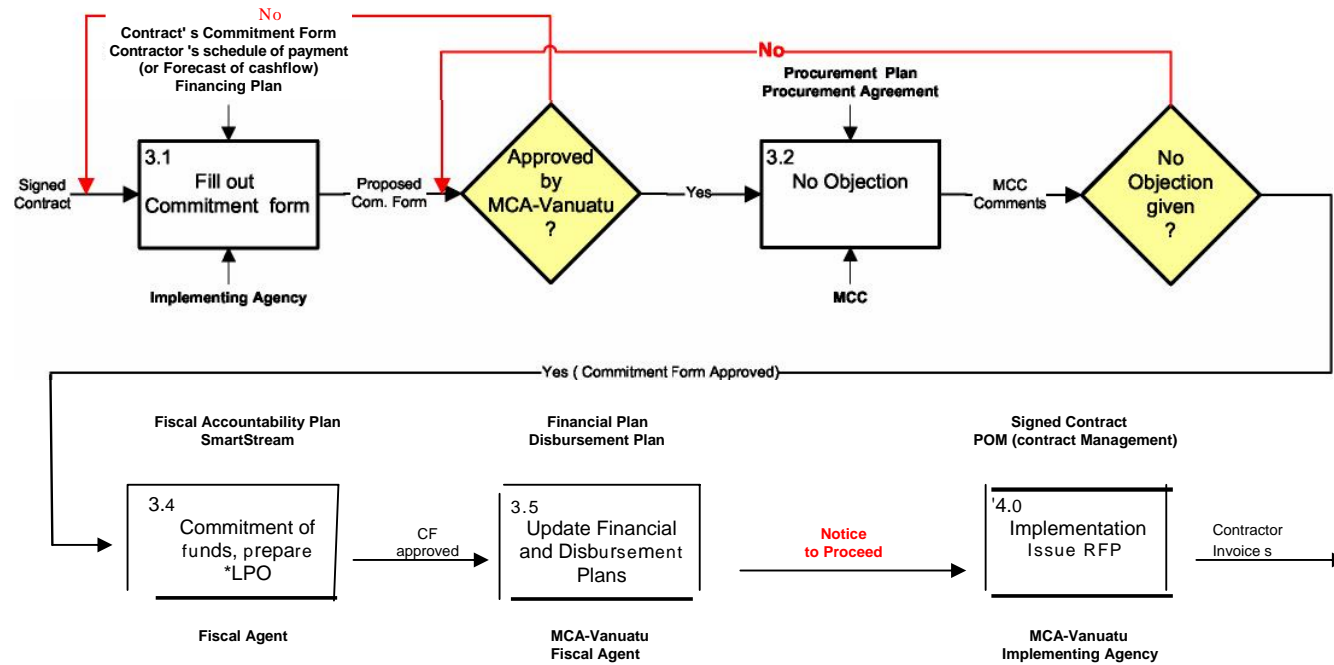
No
Contract' s Commitment Form
Contractor 's schedule of payment
(or Forecast of cashflow)
Financing Plan

No

Procurement Plan
Procurement Agreement

Signed Contract

3.1
Fill out Commitment form

Proposed Com. Form

Approved by MCA-Vanuatu ?

Yes

3.2
No Objection

MCC Comments

No Objection given ?

Implementing Agency

MCC

Yes ( Commitment Form Approved)

Fiscal Accountability Plan
SmartStream

Financial Plan
Disbursement Plan

Signed Contract
POM (contract Management)

3.4
Commitment of funds, prepare *LPO

CF approved

3.5
Update Financial and Disbursement Plans

Notice to Proceed

'4.0
Implementation
Issue RFP

Contractor Invoice s

Fiscal Agent

MCA-Vanuatu
Fiscal Agent

MCA-Vanuatu
Implementing Agency